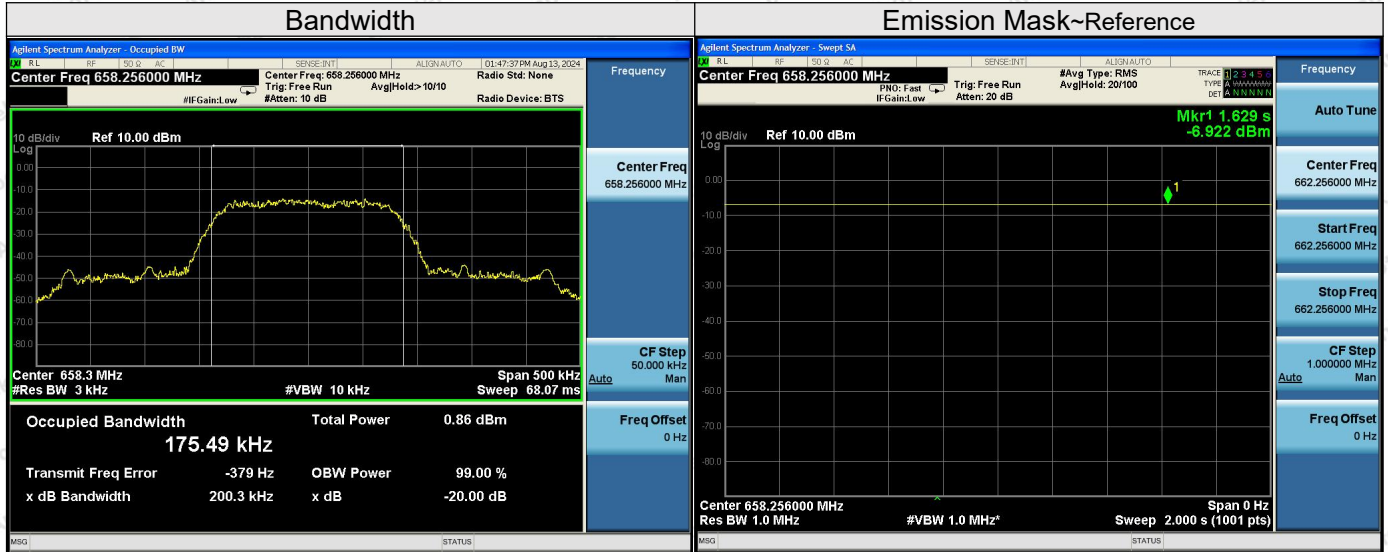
Bandwidth

Agilent Spectrum Analyzer - Occupied BW

RL RF 50 Ω AC SENSE:INT ALIGN AUTO 01:47:37 PM Aug 13, 2024

Center Freq 658.256000 MHz

Center Freq: 658.256000 MHz Trig: Free Run Avg|Hold:> 10/10 #Atten: 10 dB

#IFGain:Low

Radio Std: None

Radio Device: BTS

10 dB/div Ref 10.00 dBm

Log

0.00
-10.0
-20.0
-30.0
-40.0
-50.0
-60.0
-70.0
-80.0

Center 658.3 MHz
#Res BW 3 kHz
#VBW 10 kHz
Span 500 kHz
Sweep 68.07 ms

Occupied Bandwidth
175.49 kHz

Total Power 0.86 dBm

Transmit Freq Error -379 Hz
OBW Power 99.00 %
x dB Bandwidth 200.3 kHz
x dB -20.00 dB

Frequency

Center Freq
658.256000 MHz

CF Step
50.000 kHz
Auto Man

Freq Offset
0 Hz

MSG STATUS

Emission Mask~Reference

Agilent Spectrum Analyzer - Swept SA

RL RF 50 Ω AC SENSE:INT ALIGN AUTO

Center Freq 658.256000 MHz

PNO: Fast IFGain:Low

Trig: Free Run Atten: 20 dB

#Avg Type: RMS Avg|Hold: 20/100

TRACE 1 2 3 4 5 6 TYPE A WWWWW DET A NNNNN

Mkr1 1.629 s
-6.922 dBm

10 dB/div Ref 10.00 dBm

Log

0.00
-10.0
-20.0
-30.0
-40.0
-50.0
-60.0
-70.0
-80.0

1

Center 658.256000 MHz
Res BW 1.0 MHz
#VBW 1.0 MHz*
Span 0 Hz
Sweep 2.000 s (1001 pts)

Frequency

Auto Tune

Center Freq
662.256000 MHz

Start Freq
662.256000 MHz

Stop Freq
662.256000 MHz

CF Step
1.000000 MHz
Auto Man

Freq Offset
0 Hz

MSG STATUS